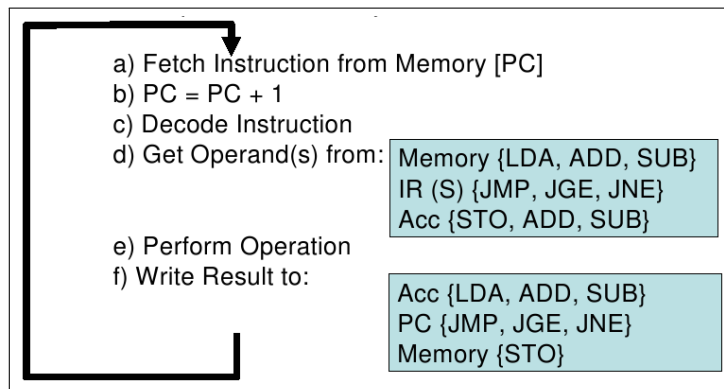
a) Fetch Instruction from Memory [PC]
b) PC = PC + 1
c) Decode Instruction
d) Get Operand(s) from:

Memory {LDA, ADD, SUB}
IR (S) {JMP, JGE, JNE}
Acc {STO, ADD, SUB}

e) Perform Operation
f) Write Result to:

Acc {LDA, ADD, SUB}
PC {JMP, JGE, JNE}
Memory {STO}